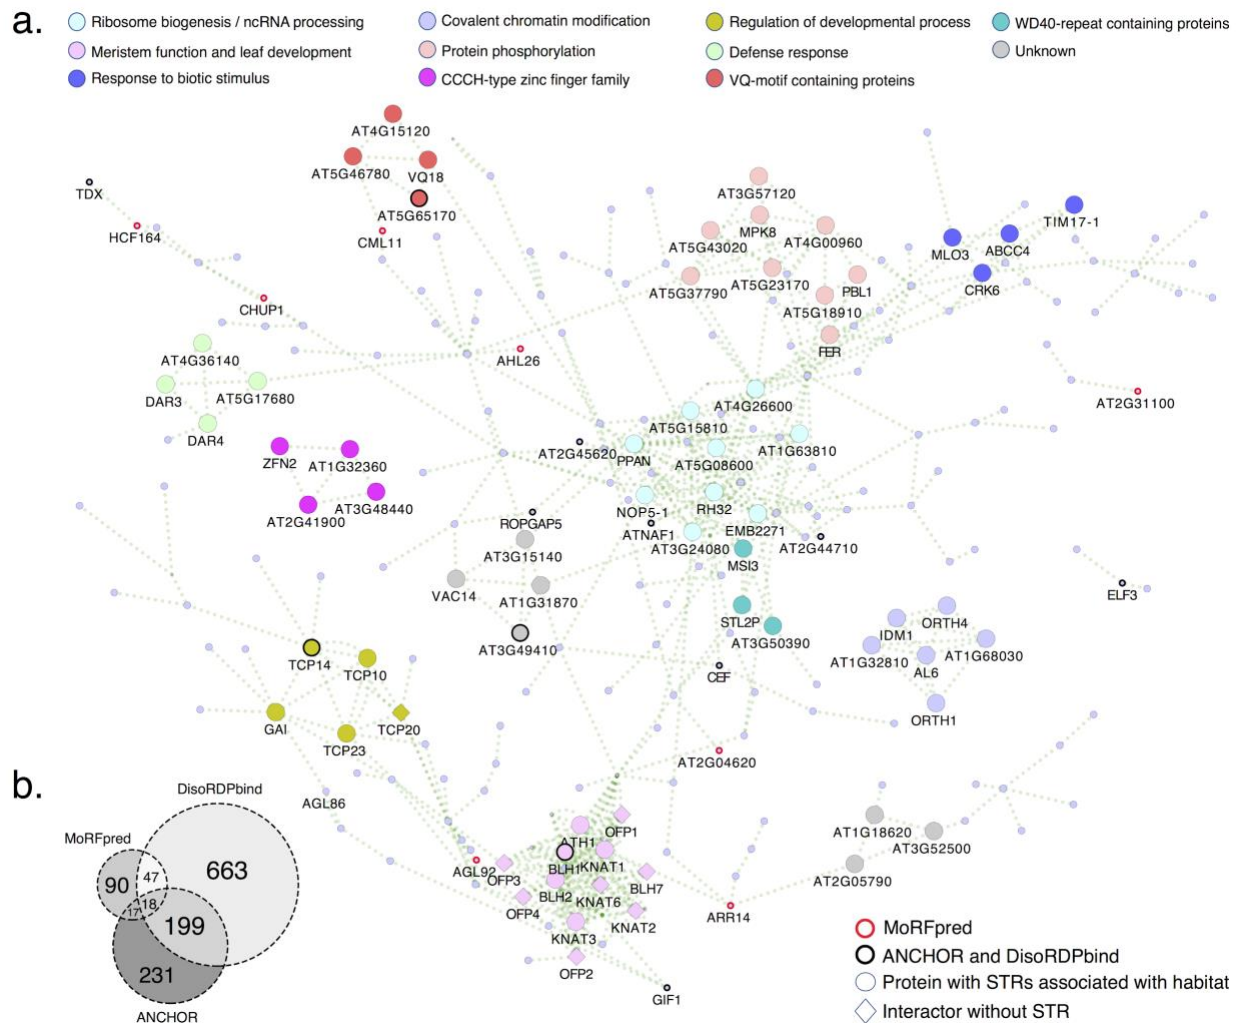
a.

Ribosome biogenesis / ncRNA processing
Meristem function and leaf development
Response to biotic stimulus
Covalent chromatin modification
Protein phosphorylation
CCCH-type zinc finger family
Regulation of developmental process
Defense response
VQ-motif containing proteins
WD40-repeat containing proteins
Unknown

AT4G15120
AT5G46780
VQ18
AT5G65170
CML11
TDX
HCF164
CHUP1
AT3G57120
MPK8
AT5G43020
AT4G00960
AT5G37790
AT5G23170
PBL1
AT5G18910
FER
TIM17-1
MLO3
ABCC4
CRK6
AT4G36140
DAR3
AT5G17680
DAR4
AHL26
AT2G31100
AT4G26600
AT5G15810
AT1G63810
AT2G45620
PPAN
AT5G08600
ZFN2
AT1G32360
AT2G41900
AT3G48440
NOP5-1
RH32
ROPGAP5
ATNAF1
EMB2271
AT3G15140
AT3G24080
AT2G44710
MSI3
ELF3
VAC14
AT1G31870
STL2P
AT3G50390
IDM1
ORTH4
AT3G49410
AT1G32810
AT1G68030
AL6
CEF
ORTH1
TCP14
TCP10
TCP20
GAI
TCP23
AT2G04620
AGL86
AT1G18620
AT3G52500
AT2G05790
ATH1
OFP1
BLH1
KNAT1
AGL92
OFP3
BLH7
BLH2
KNAT6
OFP4
KNAT2
KNAT3
ARR14
OFP2
GIF1

b.
DisoRDPbind
MoRFpred
90
47
663
18
17
199
231
ANCHOR

MoRFpred
ANCHOR and DisoRDPbind
Protein with STRs associated with habitat
Interactor without STR